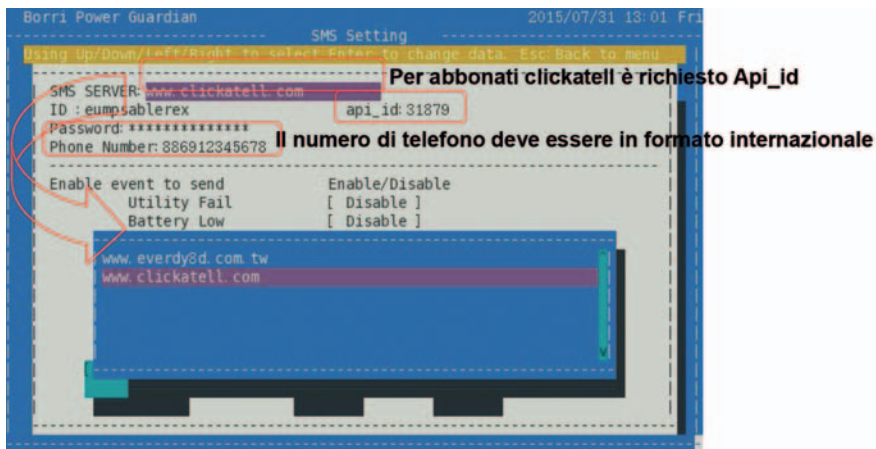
Borri Power Guardian 2015/07/31 13:01 Fri

SMS Setting

Using Up/Down/Left/Right to select Enter to change data. Esc: Back to menu

Per abbonati clickatell è richiesto Api_id

SMS SERVER: www.clickatell.com
ID : eumpsablerex
api_id: 31879
Password: **************
Phone Number: 886912345678

Il numero di telefono deve essere in formato internazionale

Enable event to send
Enable/Disable
Utility Fail [ Disable ]
Battery Low [ Disable ]

www.everdy8d.com.tw
www.clickatell.com